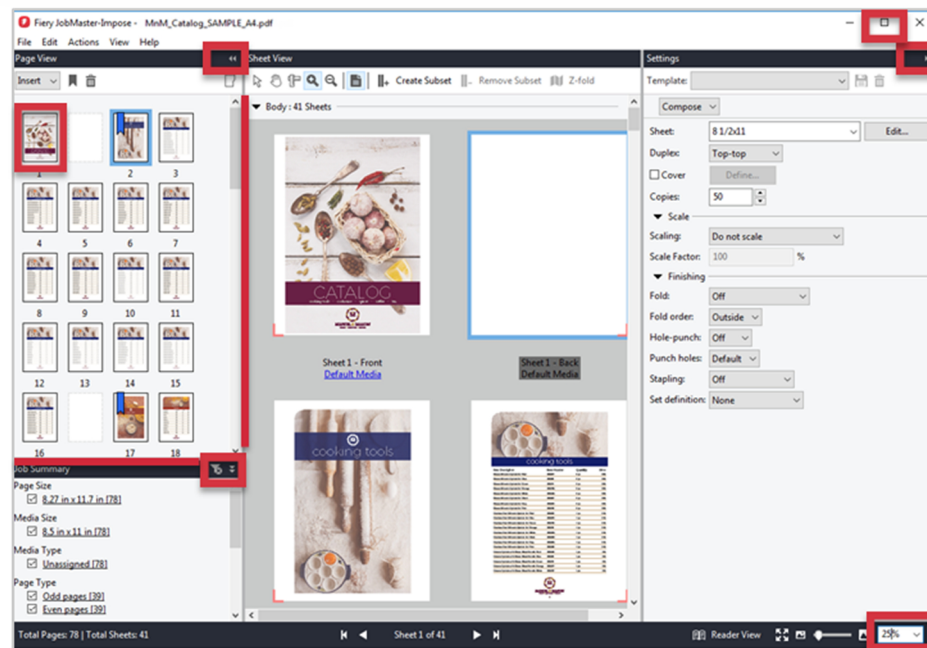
Fiery JobMaster-Impose - MnM_Catalog_SAMPLE_A4.pdf

File Edit Actions View Help

Page View

Insert

1 2 3
4 5 6 7
8 9 10 11
12 13 14 15
16 17 18

Job Summary

Page Size
8.27 in x 11.7 in [78]
Media Size
8.5 in x 11 in [78]
Media Type
Unassigned [78]
Page Type
Odd pages [39]
Even pages [39]

Sheet View

Create Subset Remove Subset Z-fold

Body : 41 Sheets

CATALOG

Sheet 1 - Front
Default Media

Sheet 1 - Back
Default Media

cooking tools

cooking tools

Settings

Template:

Compose

Sheet: 8 1/2x11 Edit...
Duplex: Top-top
Cover Define...
Copies: 50
Scale
Scaling: Do not scale
Scale Factor: 100 %
Finishing
Fold: Off
Fold order: Outside
Hole-punch: Off
Punch holes: Default
Stapling: Off
Set definition: None

Total Pages: 78 | Total Sheets: 41

Sheet 1 of 41

Reader View

25%